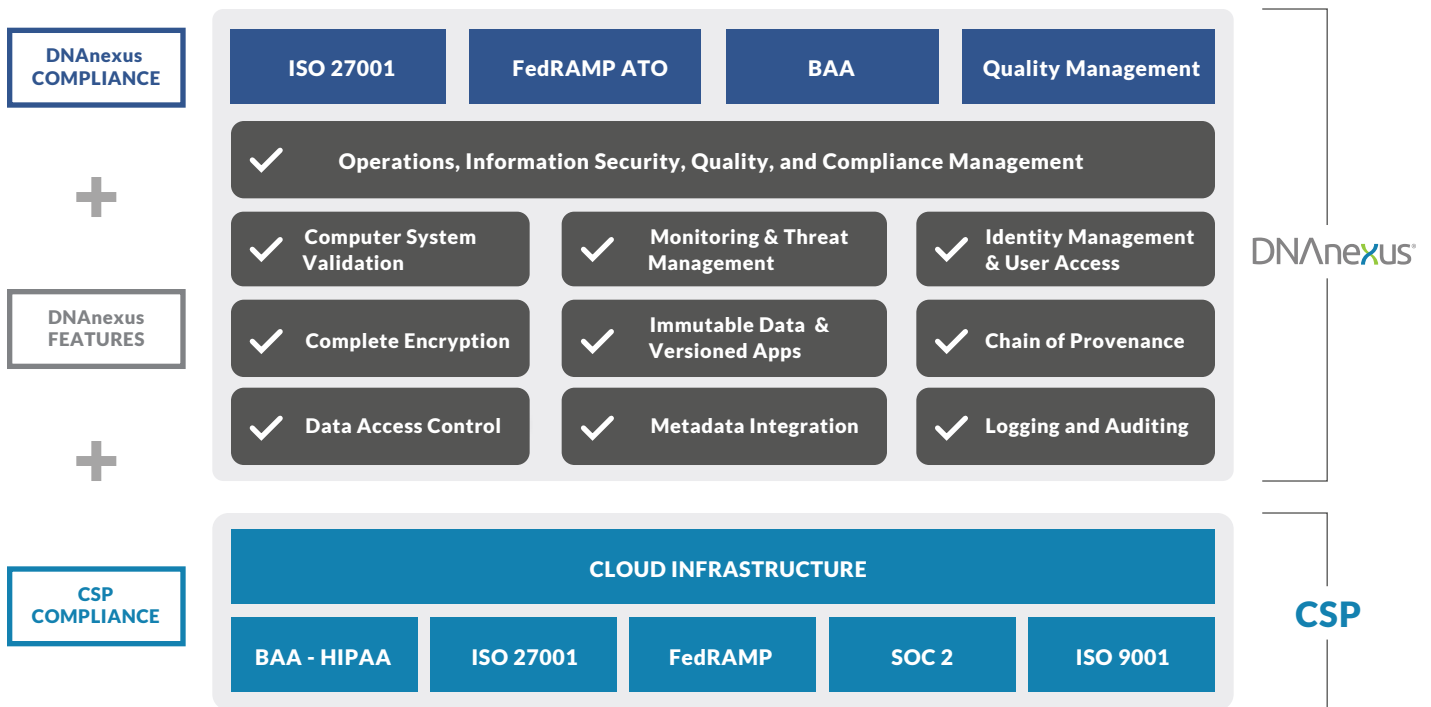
DNAnexus COMPLIANCE

ISO 27001

FedRAMP ATO

BAA

Quality Management

Operations, Information Security, Quality, and Compliance Management

+

Computer System Validation

Monitoring & Threat Management

Identity Management & User Access

DNAnexus

DNAnexus FEATURES

Complete Encryption

Immutable Data & Versioned Apps

Chain of Provenance

Data Access Control

Metadata Integration

Logging and Auditing

+

CLOUD INFRASTRUCTURE

CSP COMPLIANCE

CSP

BAA - HIPAA

ISO 27001

FedRAMP

SOC 2

ISO 9001